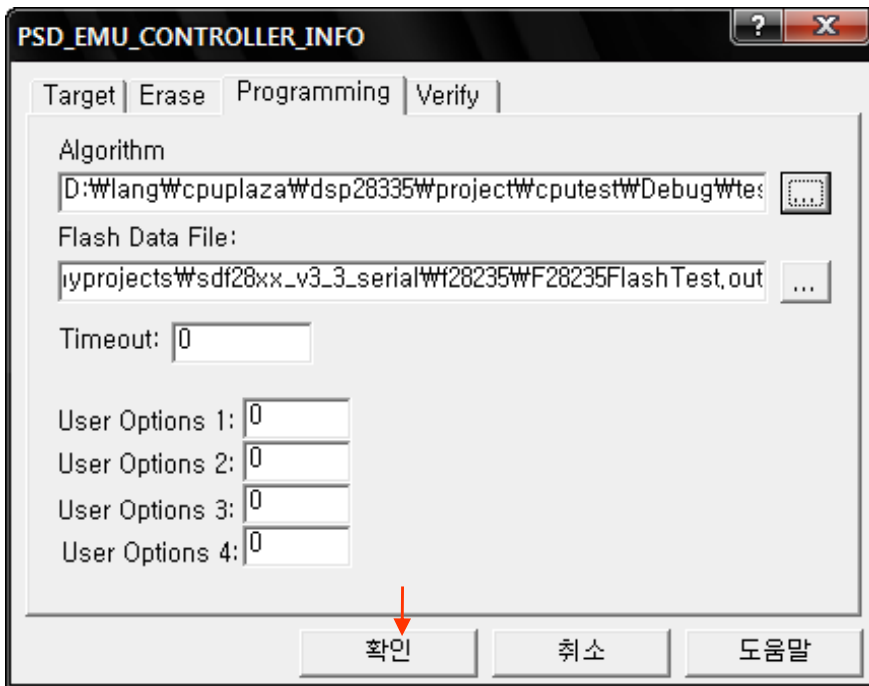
PSD_EMU_CONTROLLER_INFO

?

X

Target | Erase | Programming | Verify

Algorithm

D:₩lang₩cpuplaza₩dsp28335₩project₩cputest₩Debug₩te

...

Flash Data File:

ıyprojects₩sdf28xx_v3_3_serial₩f28235₩F28235FlashTest.out

...

Timeout: 0

User Options 1: 0

User Options 2: 0

User Options 3: 0

User Options 4: 0

확인

취소

도움말